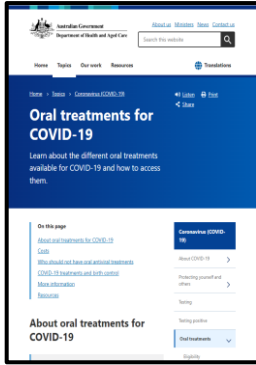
Australian Government
Department of Health and Aged Care

About us Ministers News Contact us

Search this website

Home Topics Our work Resources

Translations

Home > Topics > Coronavirus (COVID-19)

Listen Print
Share

Oral treatments for COVID-19

Learn about the different oral treatments available for COVID-19 and how to access them.

On this page
About oral treatments for COVID-19
Costs
Who should not have oral antiviral treatments
COVID-19 treatments and birth control
More information
Resources

Coronavirus (COVID-19)
About COVID-19
Protecting yourself and others
Testing
Testing positive
Oral treatments
Eligibility

About oral treatments for COVID-19